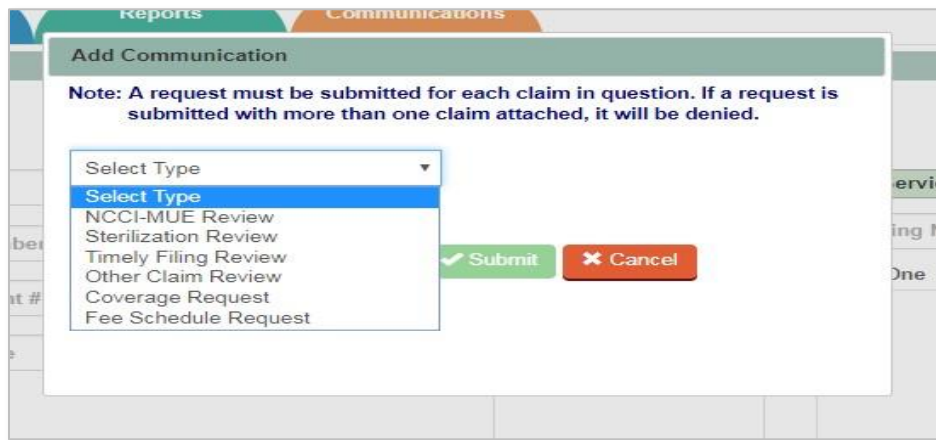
Reports Communications

Add Communication

Note: A request must be submitted for each claim in question. If a request is submitted with more than one claim attached, it will be denied.

Select Type

Select Type
NCCI-MUE Review
Sterilization Review
Timely Filing Review
Other Claim Review
Coverage Request
Fee Schedule Request

Submit
Cancel

ber
nt #
ervi
ing N
One